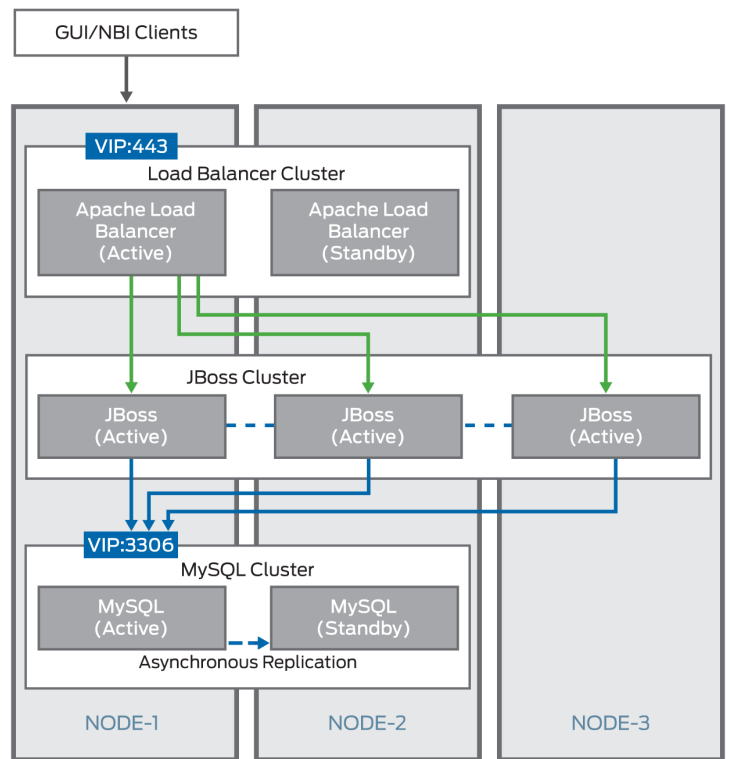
GUI/NBI Clients

VIP:443

Load Balancer Cluster

Apache Load Balancer (Active)

Apache Load Balancer (Standby)

JBoss Cluster

JBoss (Active)

JBoss (Active)

JBoss (Active)

VIP:3306

MySQL Cluster

MySQL (Active)

MySQL (Standby)

Asynchronous Replication

NODE-1

NODE-2

NODE-3